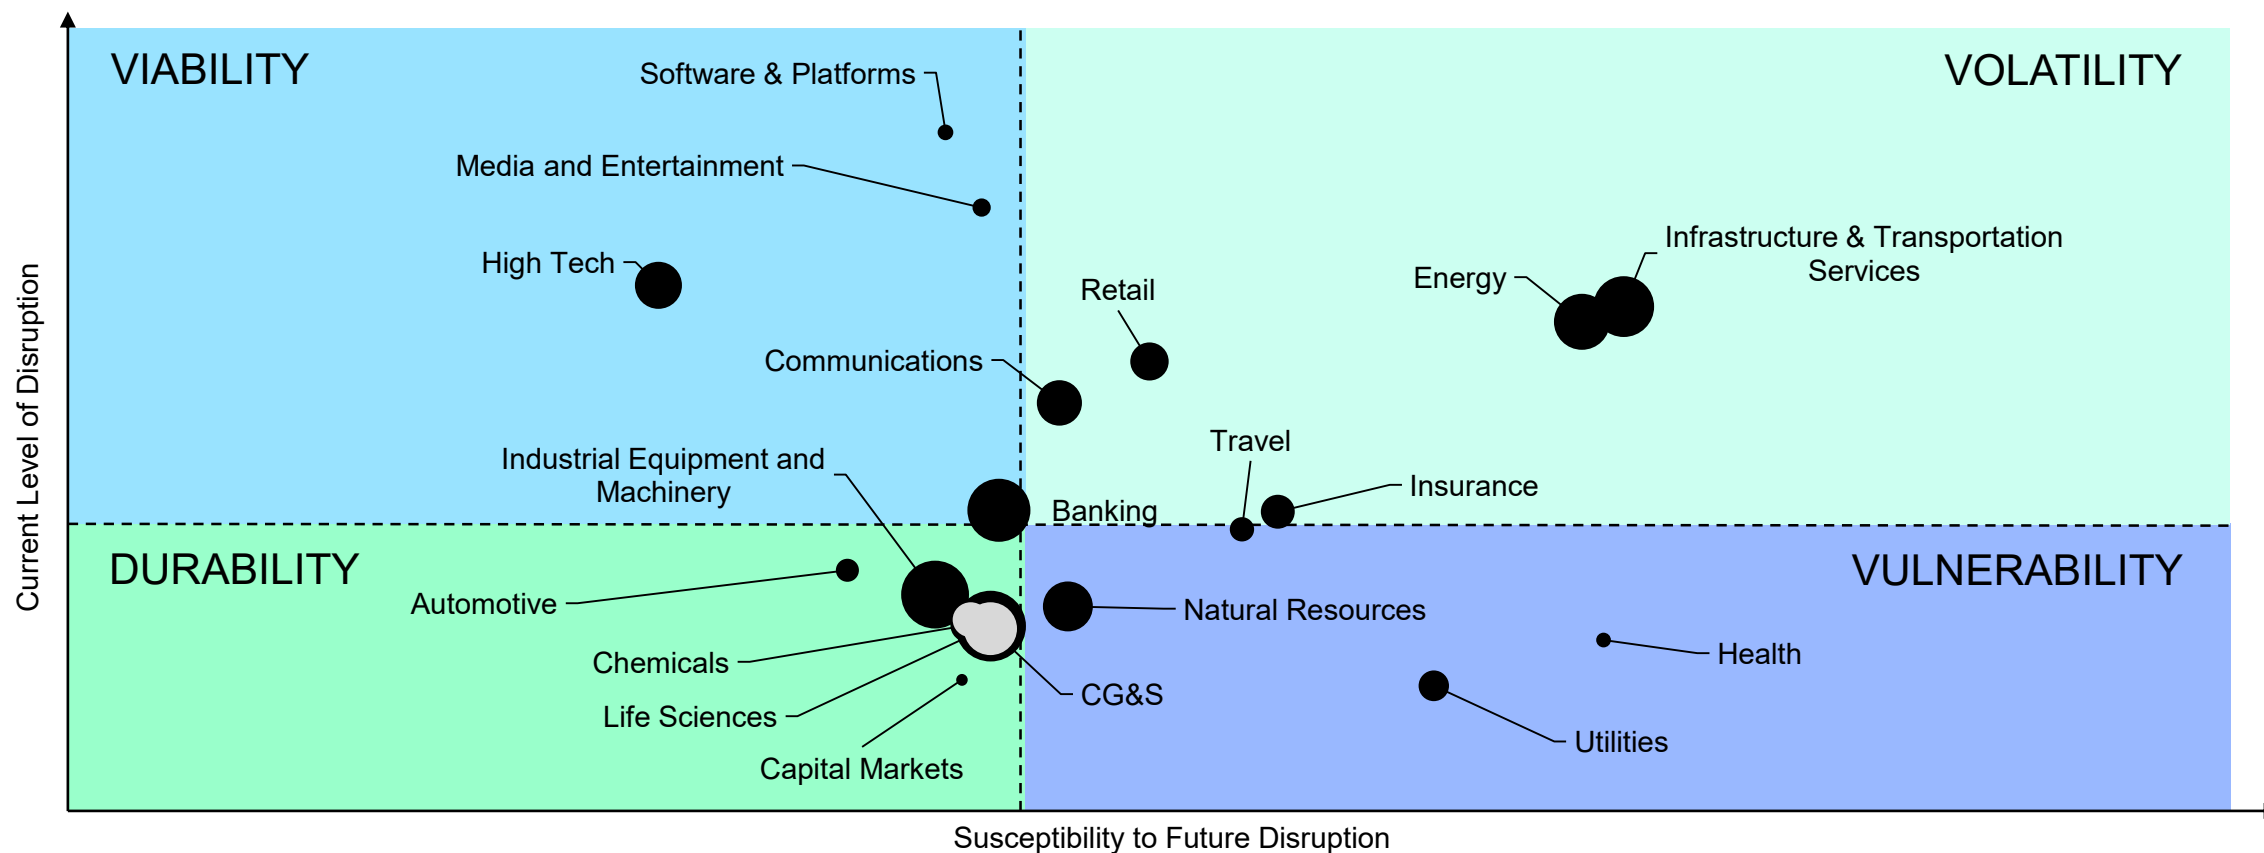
VIABILITY

VOLATILITY

DURABILITY

VULNERABILITY

Software & Platforms

Media and Entertainment

High Tech

Communications

Retail

Energy

Infrastructure & Transportation Services

Travel

Insurance

Banking

Industrial Equipment and Machinery

Automotive

Chemicals

Life Sciences

Capital Markets

CG&S

Natural Resources

Health

Utilities

Current Level of Disruption

Susceptibility to Future Disruption